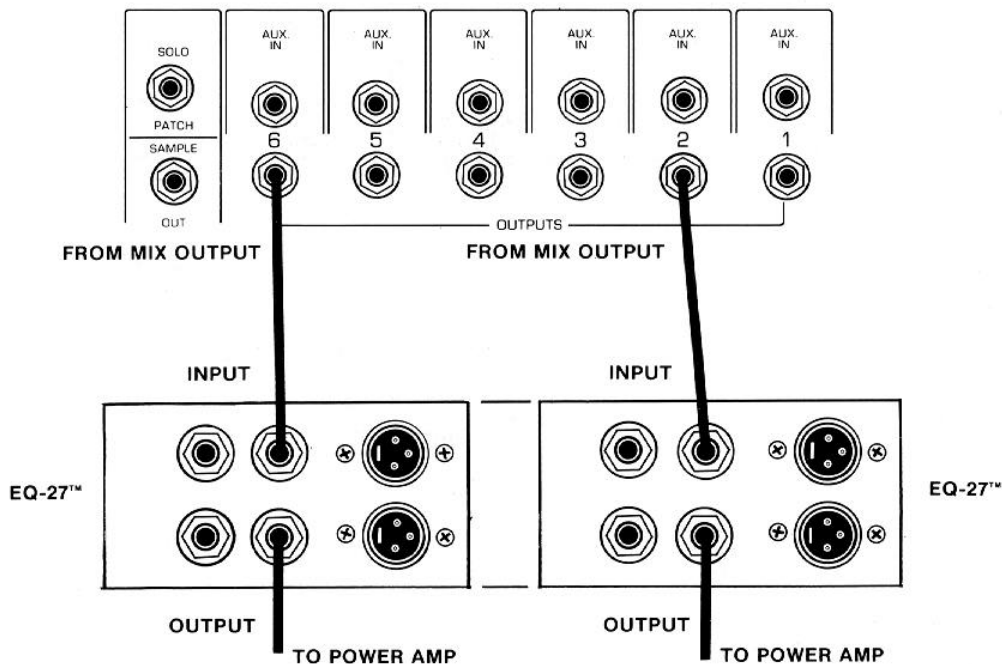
SOLO

PATCH

SAMPLE

OUT

AUX. IN

AUX. IN

AUX. IN

AUX. IN

AUX. IN

AUX. IN

6

5

4

3

2

1

OUTPUTS

FROM MIX OUTPUT

FROM MIX OUTPUT

INPUT

INPUT

EQ-27™

EQ-27™

OUTPUT

TO POWER AMP

OUTPUT

TO POWER AMP